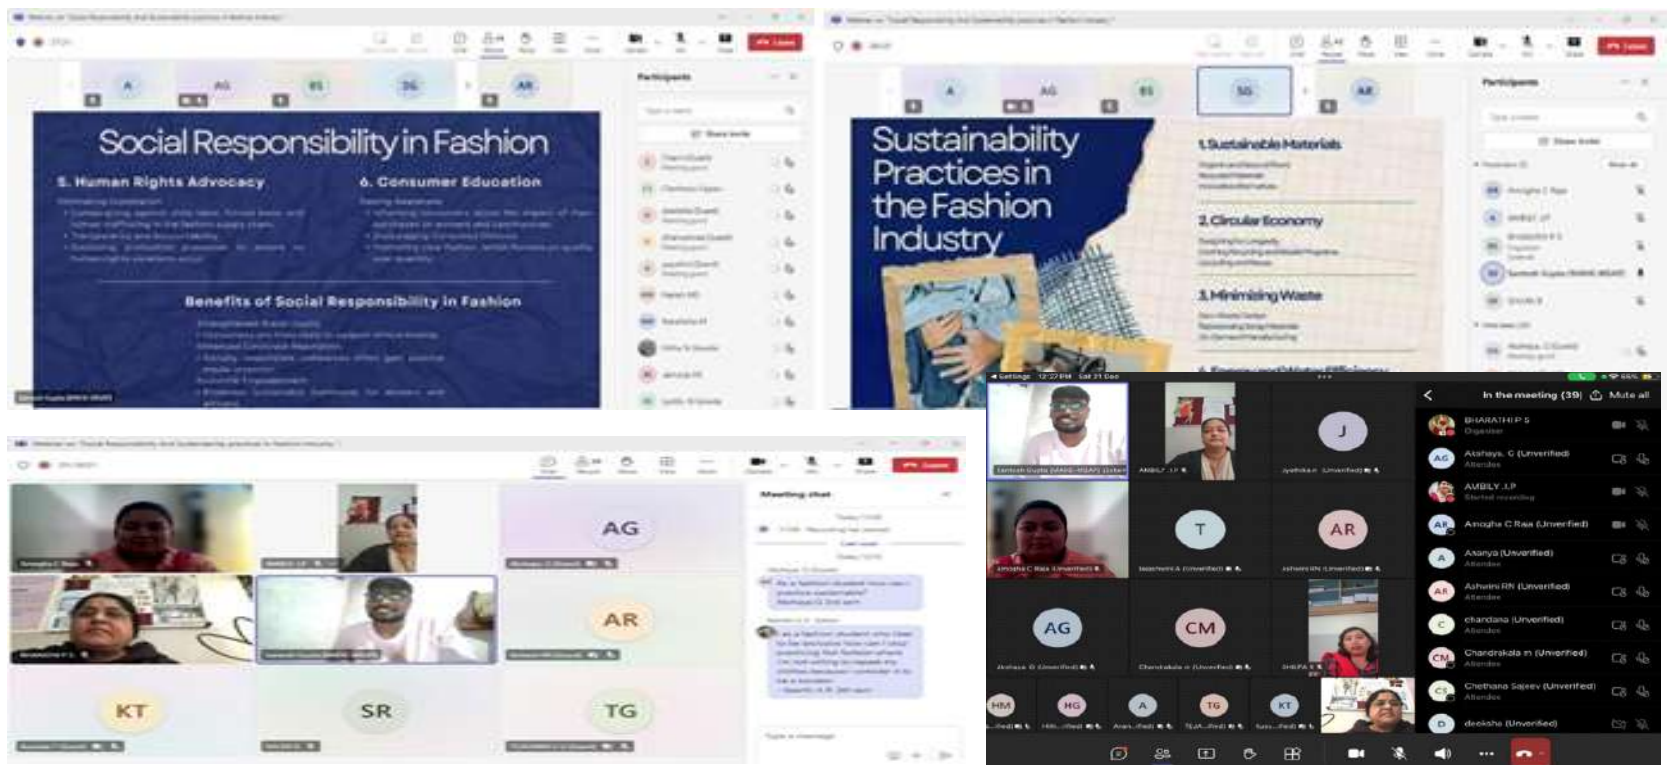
A AG BS SG AR

Participants

Social Responsibility in Fashion

5. Human Rights Advocacy

6. Consumer Education

Benefits of Social Responsibility in Fashion

A AG BS SG AR

Participants

Sustainability Practices in the Fashion Industry

1. Sustainable Materials

2. Circular Economy

3. Minimising Waste

Meeting chat

AG

AR

KT SR TG

In the meeting (39)

Mute all

J

T

AR

AG

CM

HM HG A TG KT

BHARATHI P S
Organizer

Akshaya. C (Unverified)
Attendee

AMBILY .J.P

Anagha C Raja (Unverified)

Ananya (Unverified)
Attendee

Ashwini RN (Unverified)
Attendee

chandana (Unverified)
Attendee

Chandrakala m (Unverified)
Attendee

Chethana Sajeev (Unverified)
Attendee

deeksha (Unverified)